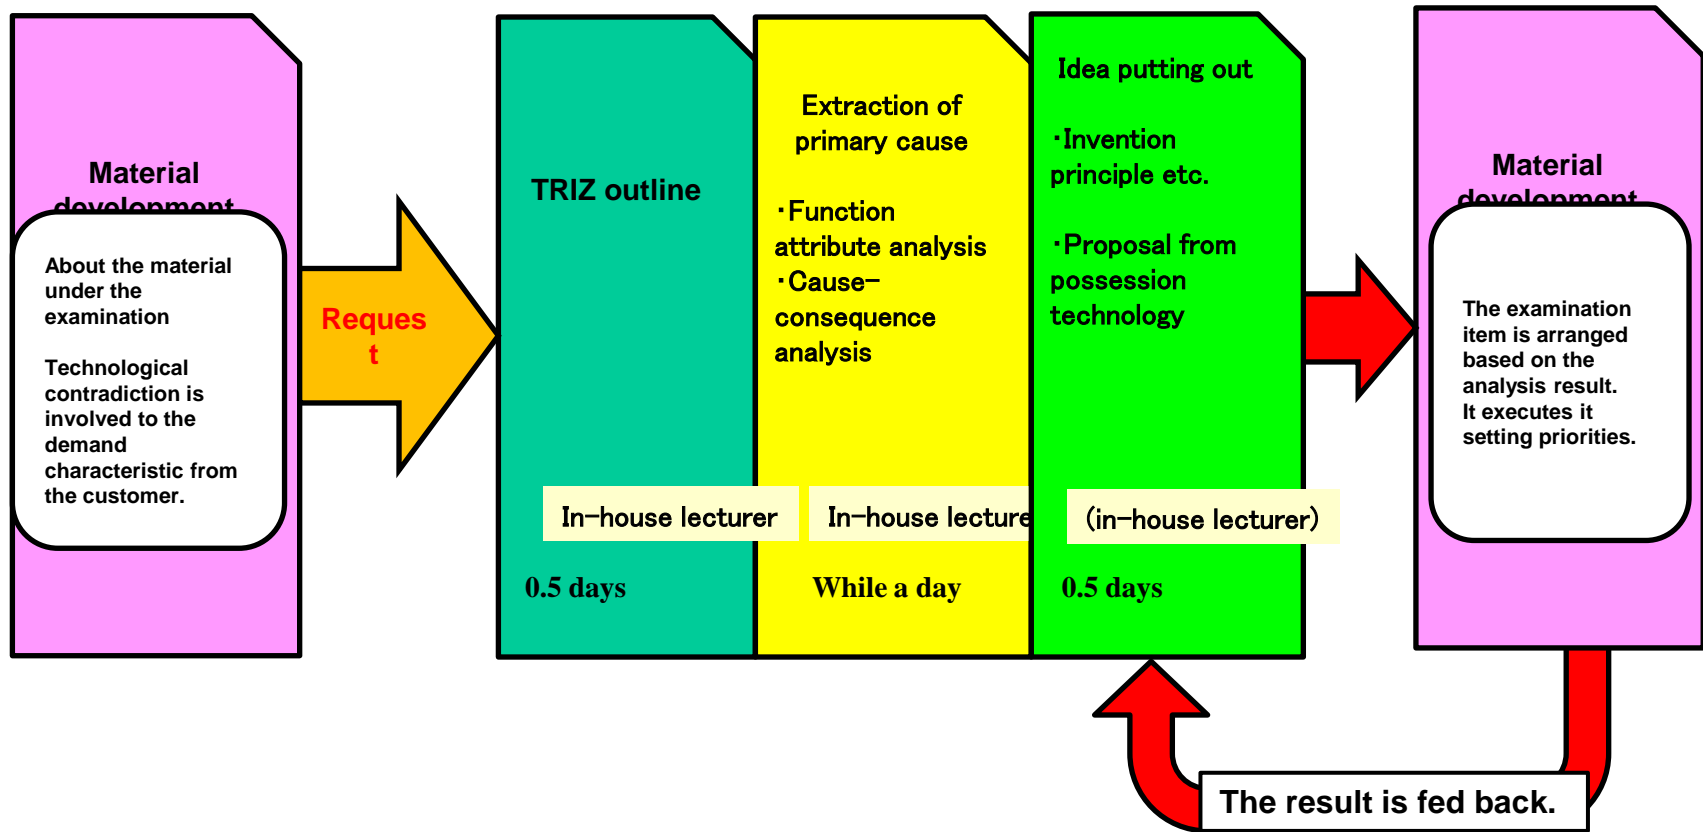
Material development

About the material under the examination

Technological contradiction is involved to the demand characteristic from the customer.

Reques t

TRIZ outline

In-house lecturer

0.5 days

Extraction of primary cause

・Function attribute analysis
・Cause-consequence analysis

In-house lecture

While a day

Idea putting out

・Invention principle etc.

・Proposal from possession technology

(in-house lecturer)

0.5 days

Material development

The examination item is arranged based on the analysis result. It executes it setting priorities.

The result is fed back.